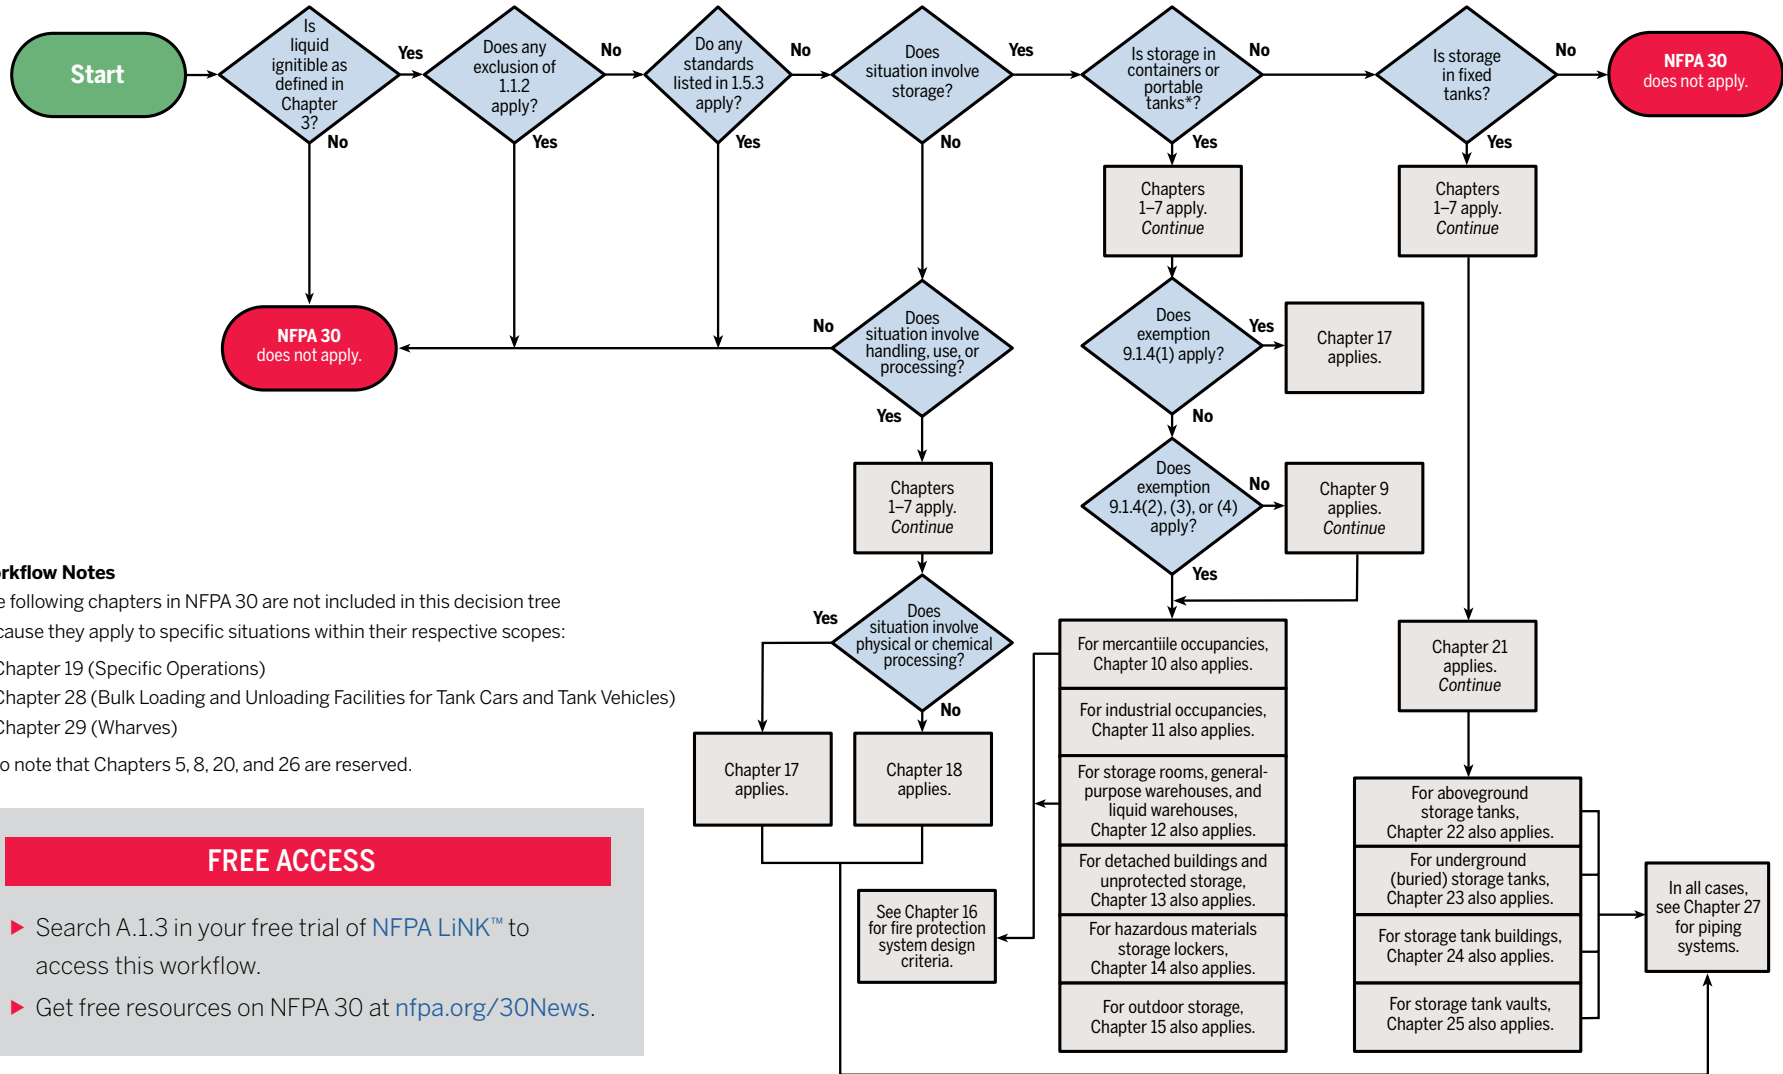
Start

Is liquid ignitible as defined in Chapter 3?

Yes

No

Does any exclusion of 1.1.2 apply?

No

Yes

Do any standards listed in 1.5.3 apply?

No

Yes

Does situation involve storage?

Yes

No

Is storage in containers or portable tanks*?

No

Yes

Is storage in fixed tanks?

No

Yes

NFPA 30 does not apply.

Chapters 1–7 apply. *Continue*

Chapters 1–7 apply. *Continue*

NFPA 30 does not apply.

No

Does situation involve handling, use, or processing?

Yes

Does exemption 9.1.4(1) apply?

Yes

No

Chapter 17 applies.

Chapters 1–7 apply. *Continue*

Does exemption 9.1.4(2), (3), or (4) apply?

No

Yes

Chapter 9 applies. *Continue*

rkflow Notes

e following chapters in NFPA 30 are not included in this decision tree cause they apply to specific situations within their respective scopes:

Chapter 19 (Specific Operations)

Chapter 28 (Bulk Loading and Unloading Facilities for Tank Cars and Tank Vehicles)

Chapter 29 (Wharves)

o note that Chapters 5, 8, 20, and 26 are reserved.

Yes

Does situation involve physical or chemical processing?

No

Chapter 17 applies.

Chapter 18 applies.

For mercantiile occupancies, Chapter 10 also applies.

For industrial occupancies, Chapter 11 also applies.

For storage rooms, general-purpose warehouses, and liquid warehouses, Chapter 12 also applies.

For detached buildings and unprotected storage, Chapter 13 also applies.

For hazardous materials storage lockers, Chapter 14 also applies.

For outdoor storage, Chapter 15 also applies.

See Chapter 16 for fire protection system design criteria.

Chapter 21 applies. *Continue*

For aboveground storage tanks, Chapter 22 also applies.

For underground (buried) storage tanks, Chapter 23 also applies.

For storage tank buildings, Chapter 24 also applies.

For storage tank vaults, Chapter 25 also applies.

In all cases, see Chapter 27 for piping systems.

FREE ACCESS

▸ Search A.1.3 in your free trial of NFPA LiNK™ to access this workflow.

▸ Get free resources on NFPA 30 at nfpa.org/30News.